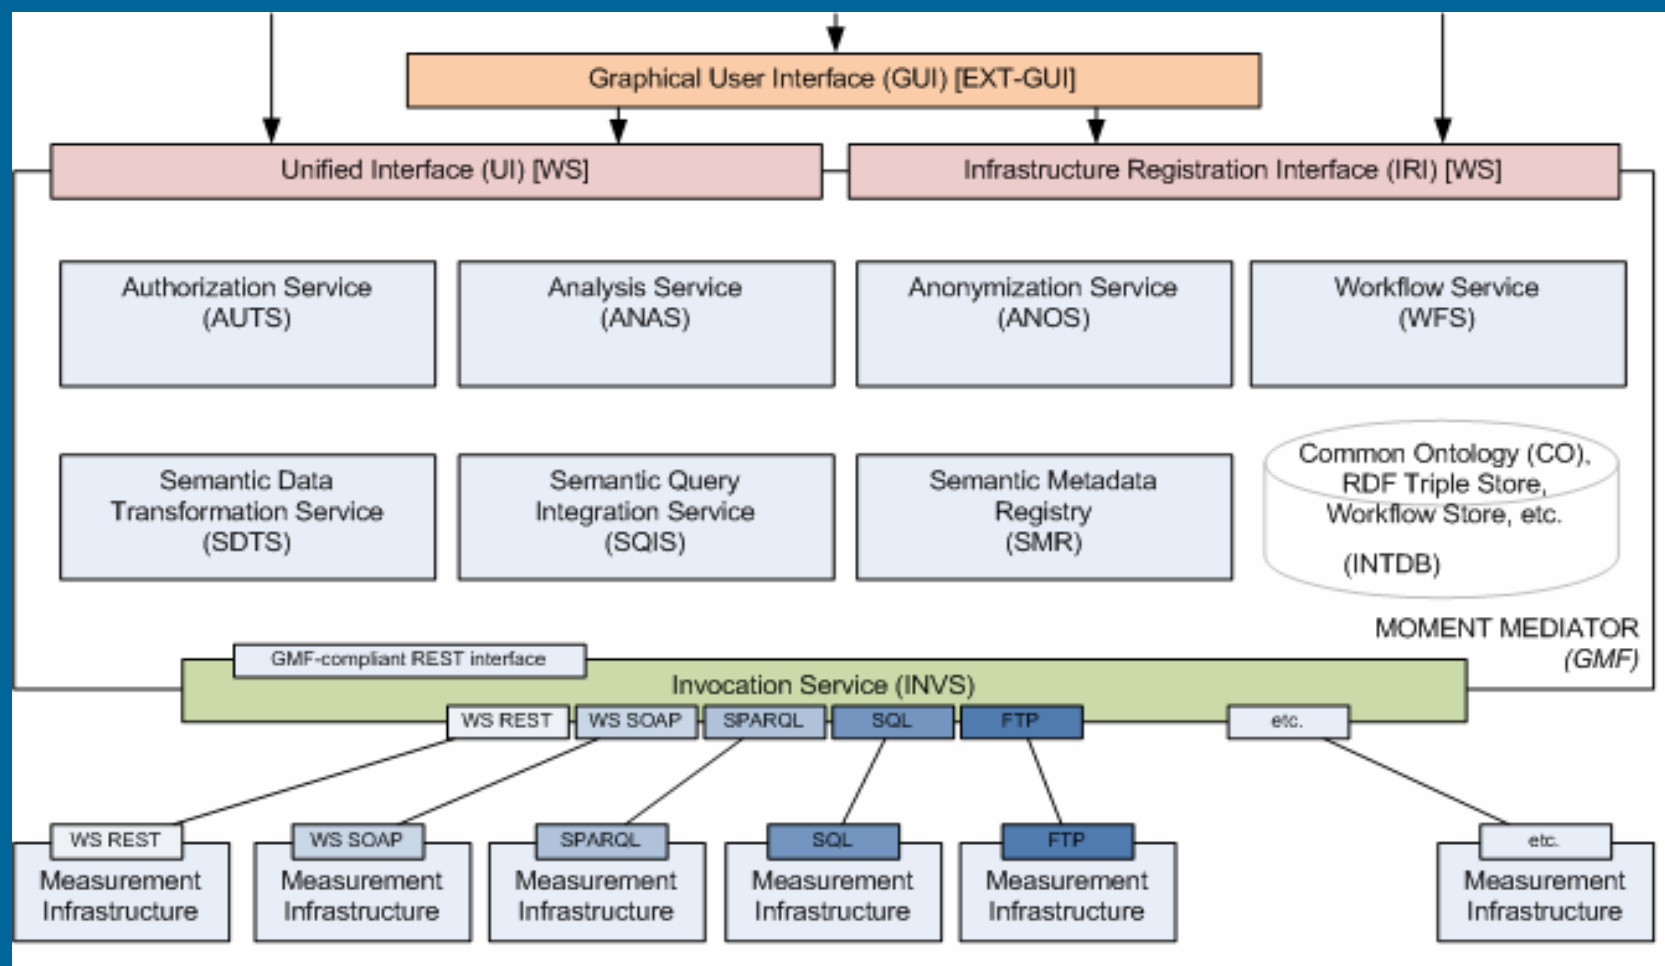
Graphical User Interface (GUI) [EXT-GUI]

Unified Interface (UI) [WS]

Infrastructure Registration Interface (IRI) [WS]

Authorization Service (AUTS)

Analysis Service (ANAS)

Anonymization Service (ANOS)

Workflow Service (WFS)

Semantic Data Transformation Service (SDTS)

Semantic Query Integration Service (SQIS)

Semantic Metadata Registry (SMR)

Common Ontology (CO), RDF Triple Store, Workflow Store, etc.

(INTDB)

MOMENT MEDIATOR (GMF)

GMF-compliant REST interface

Invocation Service (INVS)

WS REST

WS SOAP

SPARQL

SQL

FTP

etc.

WS REST

Measurement Infrastructure

WS SOAP

Measurement Infrastructure

SPARQL

Measurement Infrastructure

SQL

Measurement Infrastructure

FTP

Measurement Infrastructure

etc.

Measurement Infrastructure